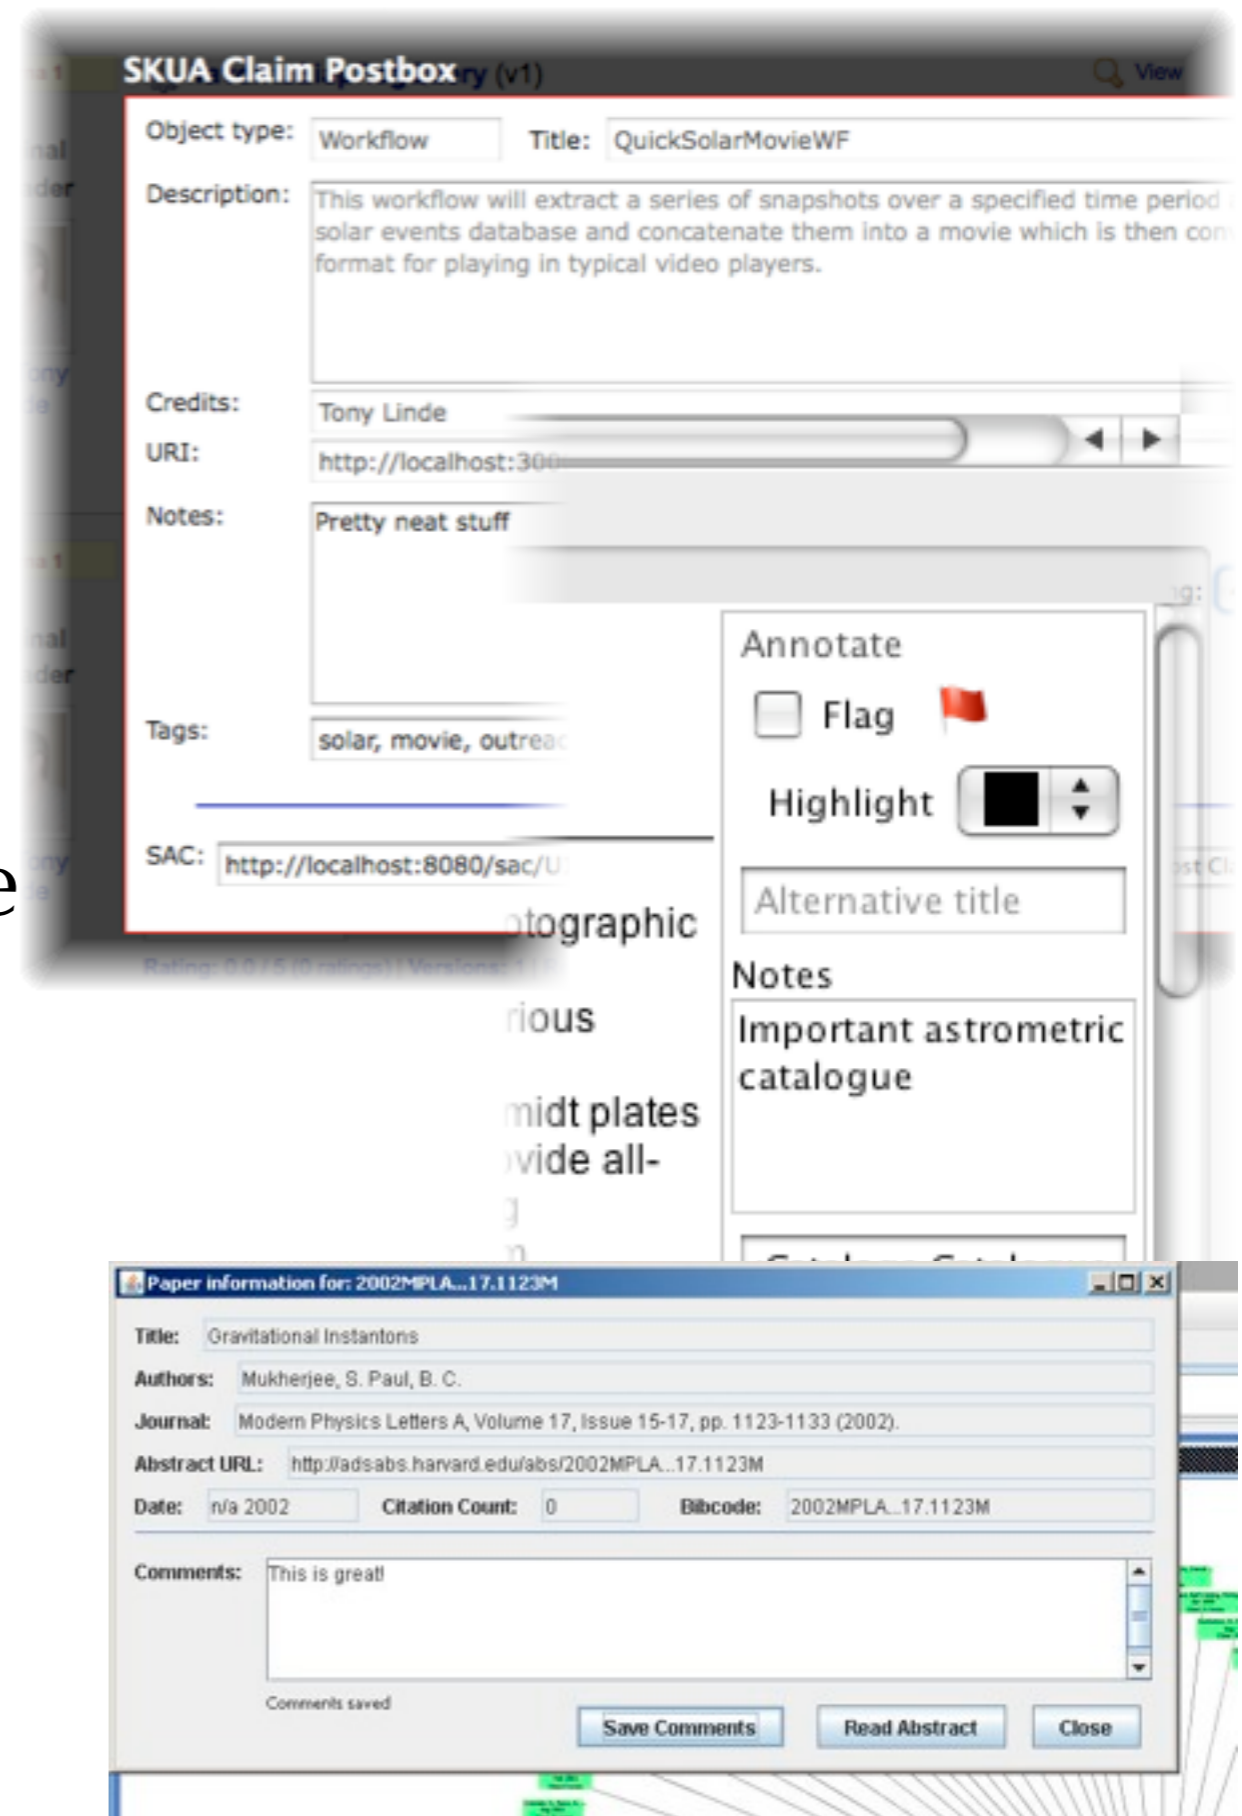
SKUA Claim Postbox

Object type: Workflow Title: QuickSolarMovieWF

Description: This workflow will extract a series of snapshots over a specified time period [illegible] solar events database and concatenate them into a movie which is then con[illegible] format for playing in typical video players.

Credits: Tony Linde

URI: http://localhost:300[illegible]

Notes: Pretty neat stuff

Tags: solar, movie, outrea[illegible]

SAC: http://localhost:8080/sac/U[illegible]

Rating: 0.0 / 5 (0 ratings) | Versions: 1

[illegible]tographic
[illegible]rious
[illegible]midt plates
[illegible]vide all-

Annotate

Flag

Highlight

Alternative title

Notes

Important astrometric catalogue

Paper information for: 2002MPLA...17.1123M

Title: Gravitational Instantons

Authors: Mukherjee, S. Paul, B. C.

Journal: Modern Physics Letters A, Volume 17, Issue 15-17, pp. 1123-1133 (2002).

Abstract URL: http://adsabs.harvard.edu/abs/2002MPLA...17.1123M

Date: n/a 2002 Citation Count: 0 Bibcode: 2002MPLA...17.1123M

Comments: This is great!

Comments saved

Save Comments Read Abstract Close